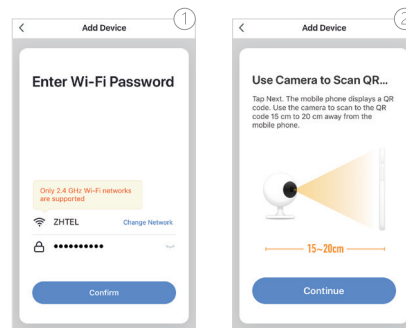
Add Device
1
Enter Wi-Fi Password
Only 2.4 GHz Wi-Fi networks are supported
ZHTEL
Change Network
••••••••••
Confirm

Add Device
2
Use Camera to Scan QR...
Tap Next. The mobile phone displays a QR code. Use the camera to scan to the QR code 15 cm to 20 cm away from the mobile phone.
15~20cm
Continue